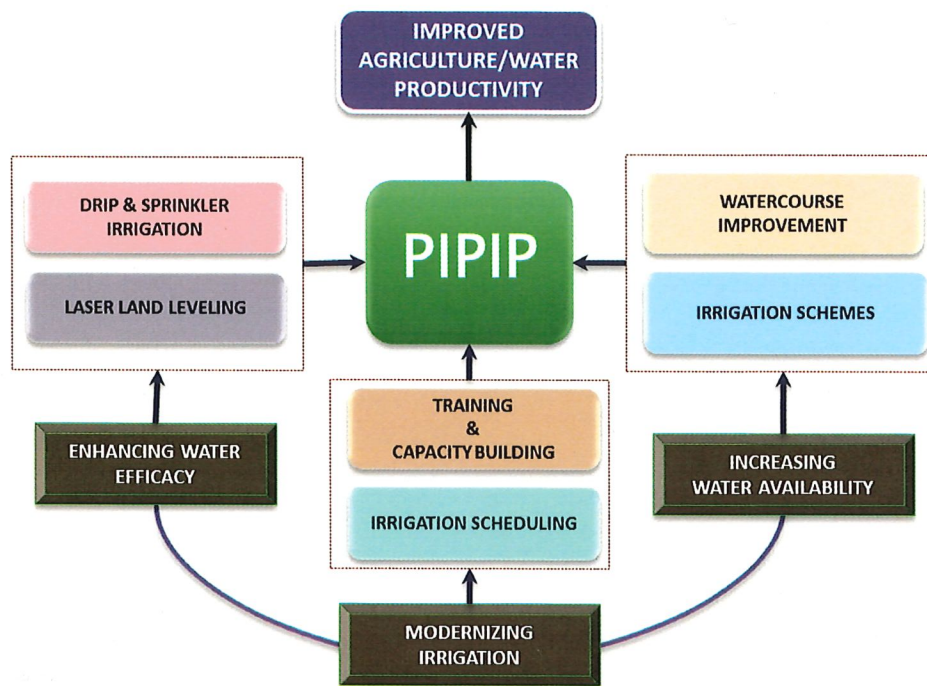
IMPROVED AGRICULTURE/WATER PRODUCTIVITY

DRIP & SPRINKLER IRRIGATION

LASER LAND LEVELING

PIPIP

WATERCOURSE IMPROVEMENT

IRRIGATION SCHEMES

TRAINING & CAPACITY BUILDING

IRRIGATION SCHEDULING

ENHANCING WATER EFFICACY

INCREASING WATER AVAILABILITY

MODERNIZING IRRIGATION